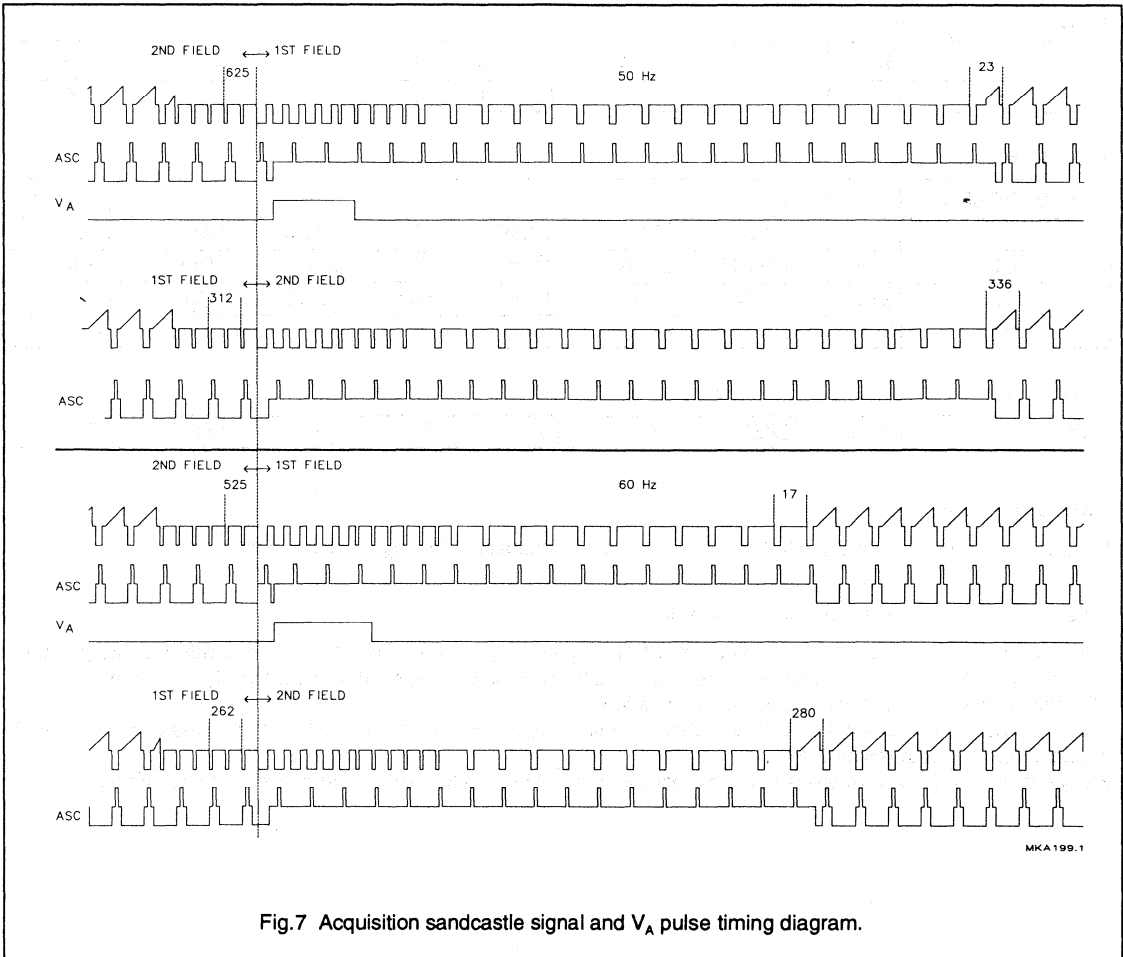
2ND FIELD ⟷ 1ST FIELD

625

50 Hz

23

ASC

$V_A$

1ST FIELD ⟷ 2ND FIELD

312

336

ASC

2ND FIELD ⟷ 1ST FIELD

525

60 Hz

17

ASC

$V_A$

1ST FIELD ⟷ 2ND FIELD

262

280

ASC

MKA199.1

Fig.7 Acquisition sandcastle signal and $V_A$ pulse timing diagram.